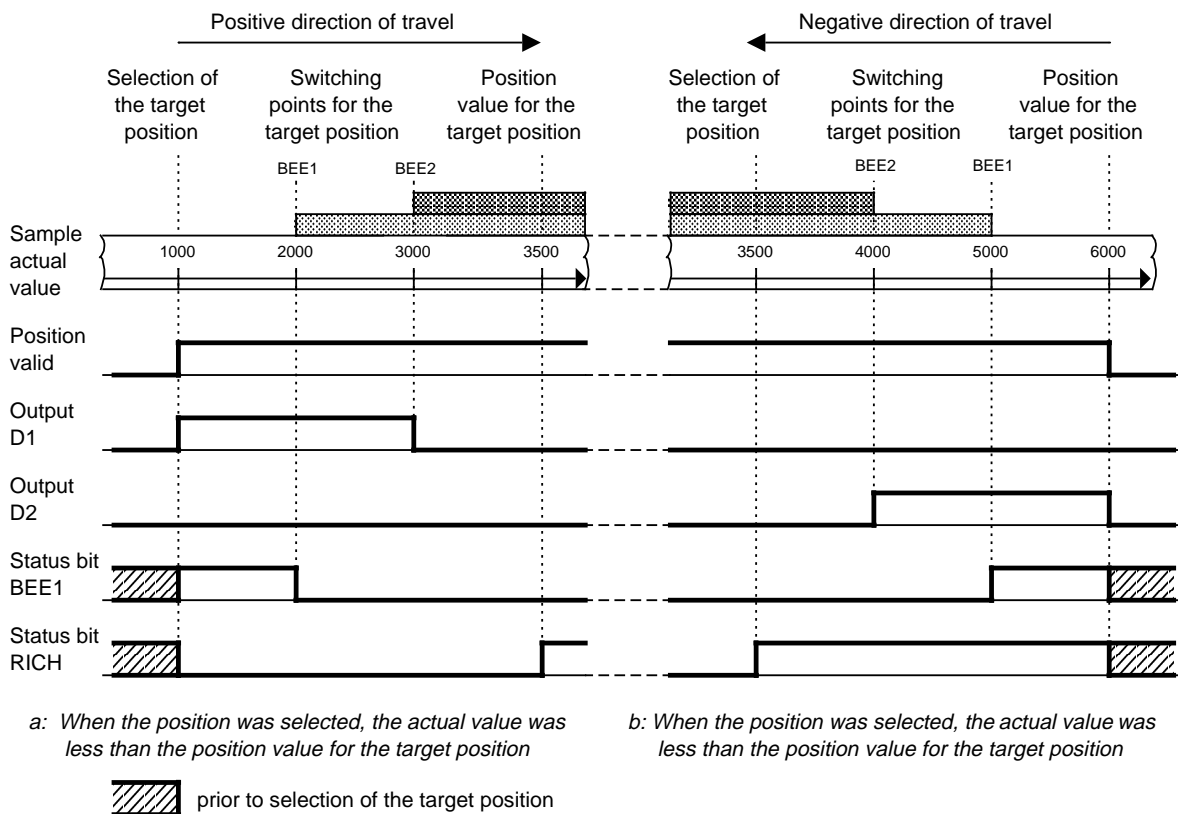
Positive direction of travel

Negative direction of travel

Selection of the target position

Switching points for the target position

Position value for the target position

Selection of the target position

Switching points for the target position

Position value for the target position

BEE1

BEE2

BEE2

BEE1

Sample actual value

1000

2000

3000

3500

3500

4000

5000

6000

Position valid

Output D1

Output D2

Status bit BEE1

Status bit RICH

a: When the position was selected, the actual value was less than the position value for the target position

b: When the position was selected, the actual value was less than the position value for the target position

prior to selection of the target position